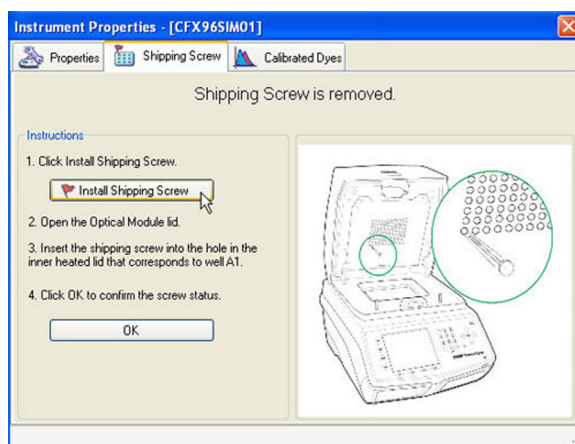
Instrument Properties - [CFX96SIM01]

Properties
Shipping Screw
Calibrated Dyes

Shipping Screw is removed.

Instructions

1. Click Install Shipping Screw.

Install Shipping Screw

2. Open the Optical Module lid.

3. Insert the shipping screw into the hole in the inner heated lid that corresponds to well A1.

4. Click OK to confirm the screw status.

OK